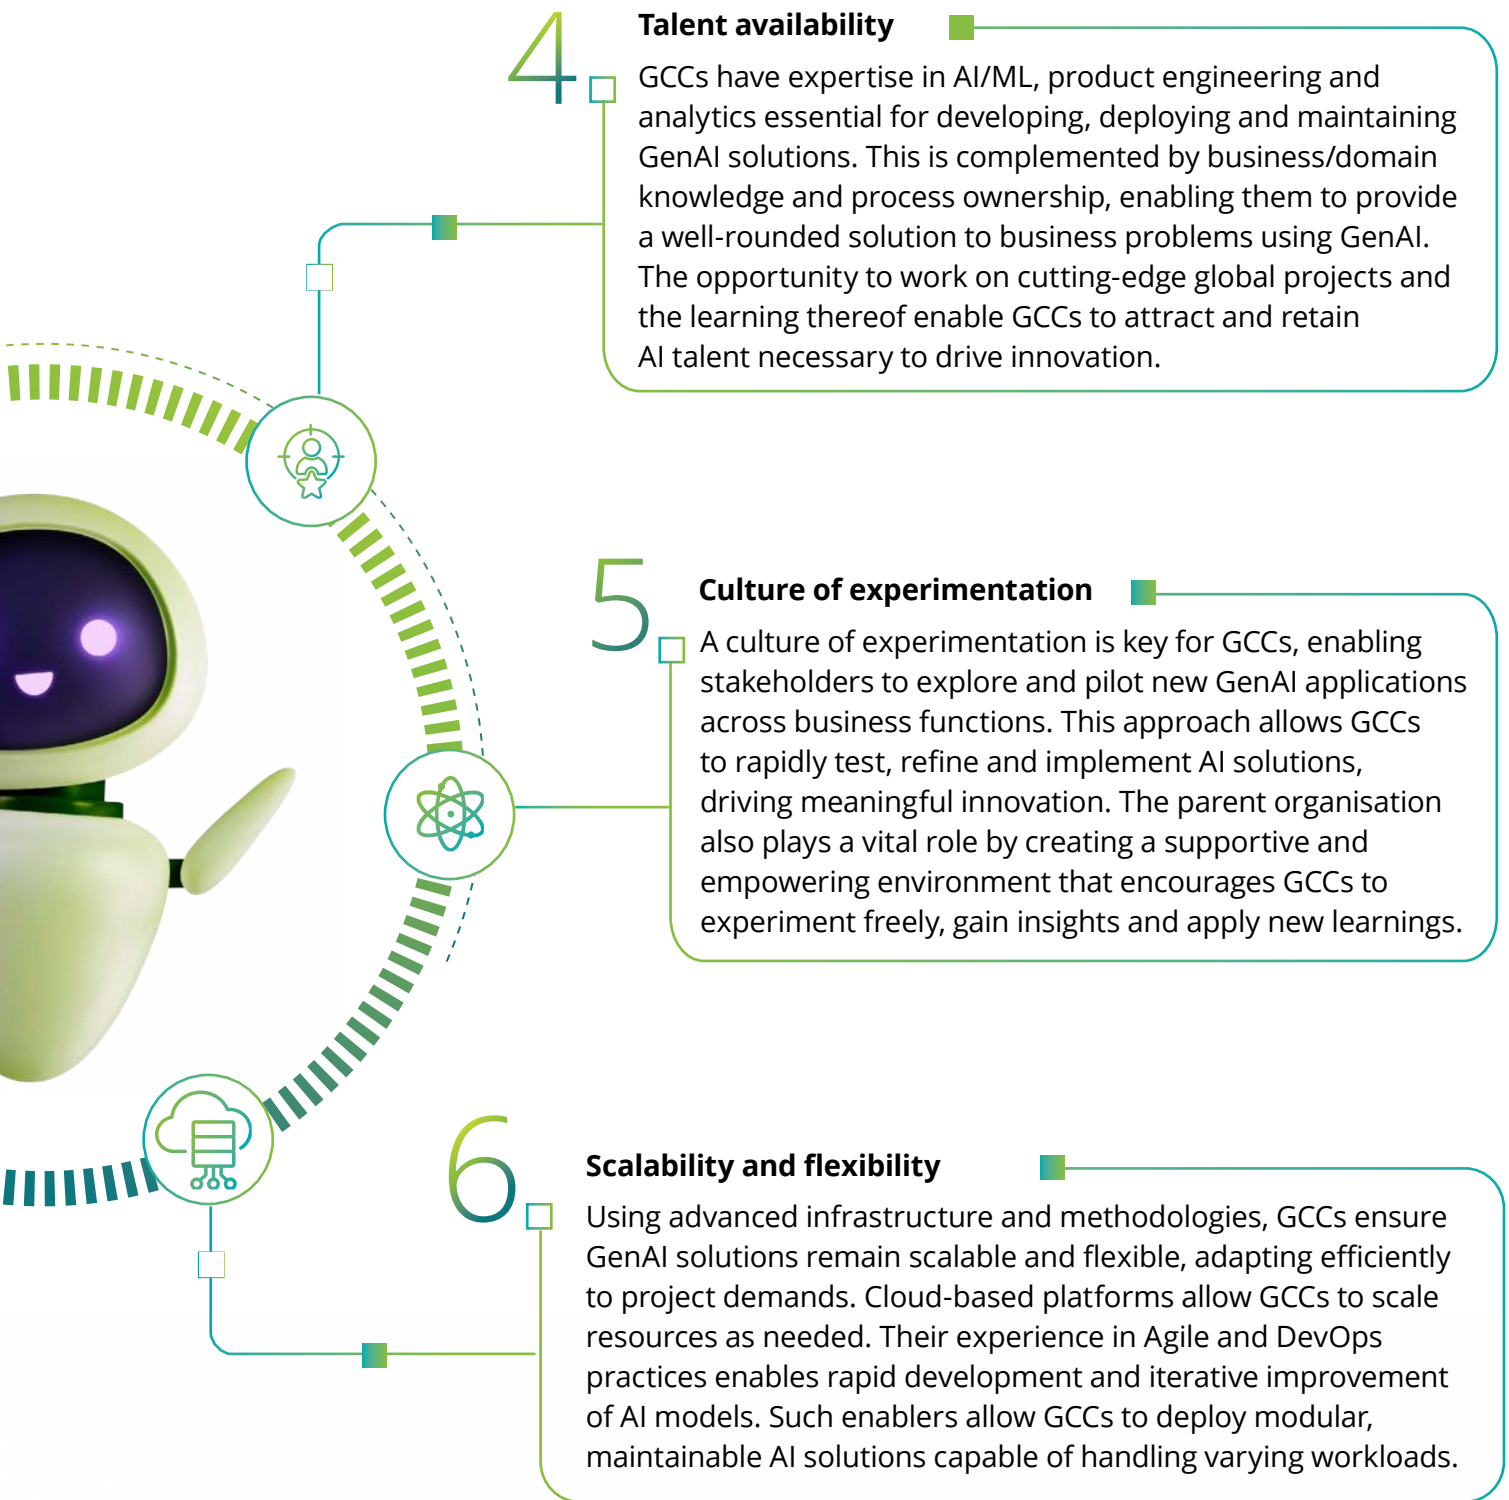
4

Talent availability

GCCs have expertise in AI/ML, product engineering and analytics essential for developing, deploying and maintaining GenAI solutions. This is complemented by business/domain knowledge and process ownership, enabling them to provide a well-rounded solution to business problems using GenAI. The opportunity to work on cutting-edge global projects and the learning thereof enable GCCs to attract and retain AI talent necessary to drive innovation.

5

Culture of experimentation

A culture of experimentation is key for GCCs, enabling stakeholders to explore and pilot new GenAI applications across business functions. This approach allows GCCs to rapidly test, refine and implement AI solutions, driving meaningful innovation. The parent organisation also plays a vital role by creating a supportive and empowering environment that encourages GCCs to experiment freely, gain insights and apply new learnings.

6

Scalability and flexibility

Using advanced infrastructure and methodologies, GCCs ensure GenAI solutions remain scalable and flexible, adapting efficiently to project demands. Cloud-based platforms allow GCCs to scale resources as needed. Their experience in Agile and DevOps practices enables rapid development and iterative improvement of AI models. Such enablers allow GCCs to deploy modular, maintainable AI solutions capable of handling varying workloads.